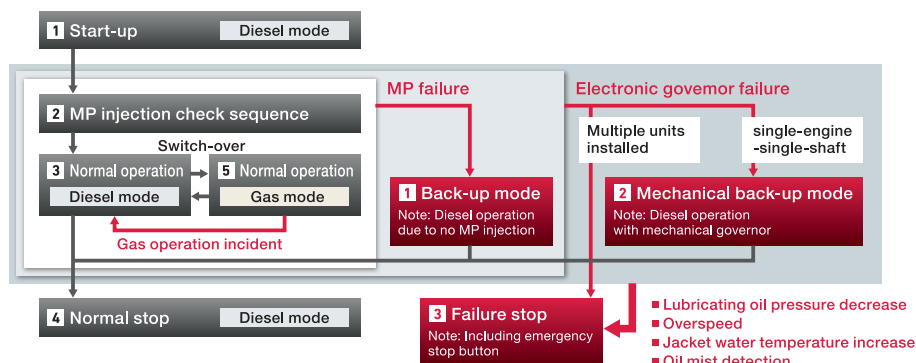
1 Start-up Diesel mode

2 MP injection check sequence

Switch-over

3 Normal operation Diesel mode

5 Normal operation Gas mode

Gas operation incident

MP failure

1 Back-up mode
Note: Diesel operation due to no MP injection

Electronic govemor failure

Multiple units installed

single-engine -single-shaft

2 Mechanical back-up mode
Note: Diesel operation with mechanical governor

4 Normal stop Diesel mode

3 Failure stop
Note: Including emergency stop button

■ Lubricating oil pressure decrease
■ Overspeed
■ Jacket water temperature increase
■ Oil mist detection